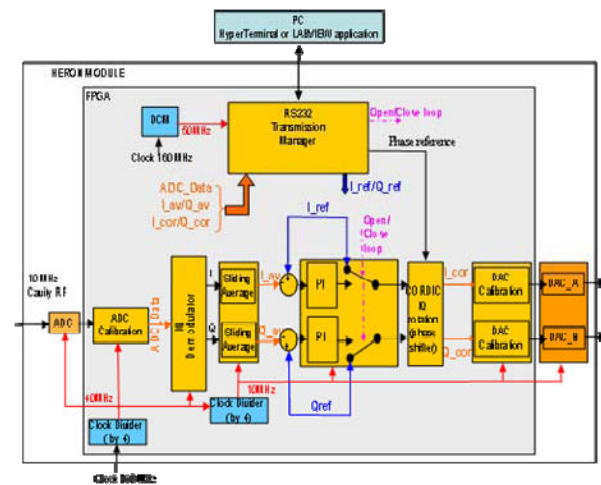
PC
HyperTerminal or LABVIEW application

HERON MODULE

FPGA

DCM

50MHz

Clock 160MHz

RS232
Transmission
Manager

Open/Close loop

Phase reference

ADC_Data
I_av/Q_av
I_cor/Q_cor

I_ref/Q_ref

I_ref

Open/
Close
loop

10 MHz
Cavity RF

ADC

ADC
Calibration

Data_A

IQ
Demodulator

I

Q

Sliding
Average

Sliding
Average

I_av

Q_av

PI

PI

CORDIC
IQ
rotation
(phase
shifter)

I_cor

Q_cor

DAC
Calibration

DAC
Calibration

DAC_A

DAC_B

40MHz

10MHz

Clock Divider
(by 4)

Clock Divider
(by 4)

Qref

Clock 160MHz